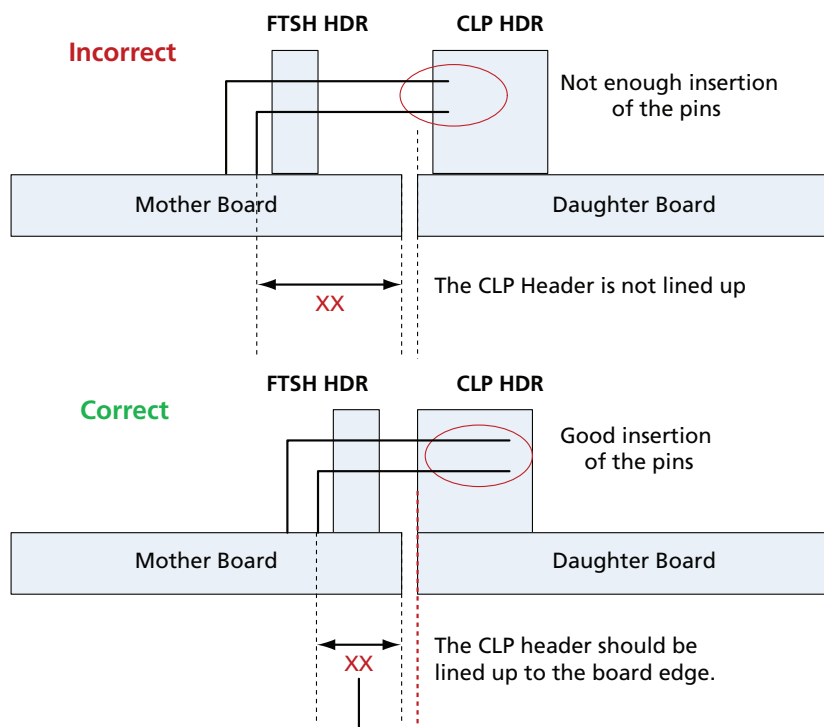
Incorrect

FTSH HDR

CLP HDR

Not enough insertion of the pins

Mother Board

Daughter Board

XX

The CLP Header is not lined up

Correct

FTSH HDR

CLP HDR

Good insertion of the pins

Mother Board

Daughter Board

XX

The CLP header should be lined up to the board edge.